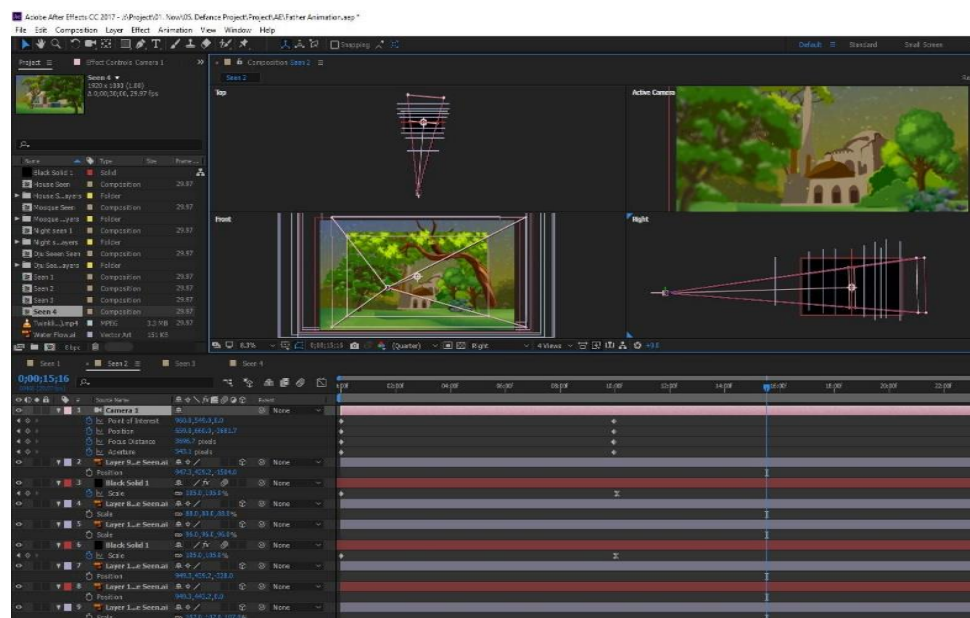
Adobe After Effects CC 2017 - J:\Project\01. New\05. Defence Project\Project\AE\Father Animation.aep *

File Edit Composition Layer Effect Animation View Window Help

Snapping

Default Standard Small Screen

Project ≡ Effect Controls Camera 1 »

Seen 4 ▼
1920 x 1080 (1.00)
Δ 0;00;30;00, 29.97 fps

Name Type Size Frame...
Black Solid 1 Solid
House Seen Composition 29.97
House S...ayers Folder
Mosque Seen Composition 29.97
Mosque ...yers Folder
Night seen 1 Composition 29.97
Night s...ayers Folder
Dry Seven Seen Composition 29.97
Dry See...ayers Folder
Seen 1 Composition 29.97
Seen 2 Composition 29.97
Seen 3 Composition 29.97
Seen 4 Composition 29.97
Sunnk...1.mp4 MPEG 3.3 MB 29.97
Water Flow.ai Vector Art 151 KB

8 bpc

Composition Seen 2 ≡

Seen 2

Top

Active Camera

Front

Right

8.3% 0;00;15;16 (Quarter) Right 4 Views +0.0

Seen 1 Seen 2 ≡ Seen 3 Seen 4

0;00;15;16

Source Name Parent

1 Camera 1 None
Point of Interest 960.0,540.0,0.0
Position 659.0,466.0,-2683.7
Focus Distance 3696.7 pixels
Aperture 545.1 pixels
2 Layer 9...e Seen.ai None
Position 947.3,459.2,-1584.0
3 Black Solid 1 None
Scale 135.0,135.0%
4 Layer 8...e Seen.ai None
Scale 88.0,88.0,88.0%
5 Layer 1...e Seen.ai None
Scale 96.0,96.0,96.0%
6 Black Solid 1 None
Scale 135.0,135.0%
7 Layer 1...e Seen.ai None
Position 949.3,459.2,-728.0
8 Layer 1...e Seen.ai None
Position 949.3,440.2,0.0
9 Layer 1...e Seen.ai None
Scale

0f 02:00f 04:00f 06:00f 08:00f 10:00f 12:00f 14:00f 16:00f 18:00f 20:00f 22:00f